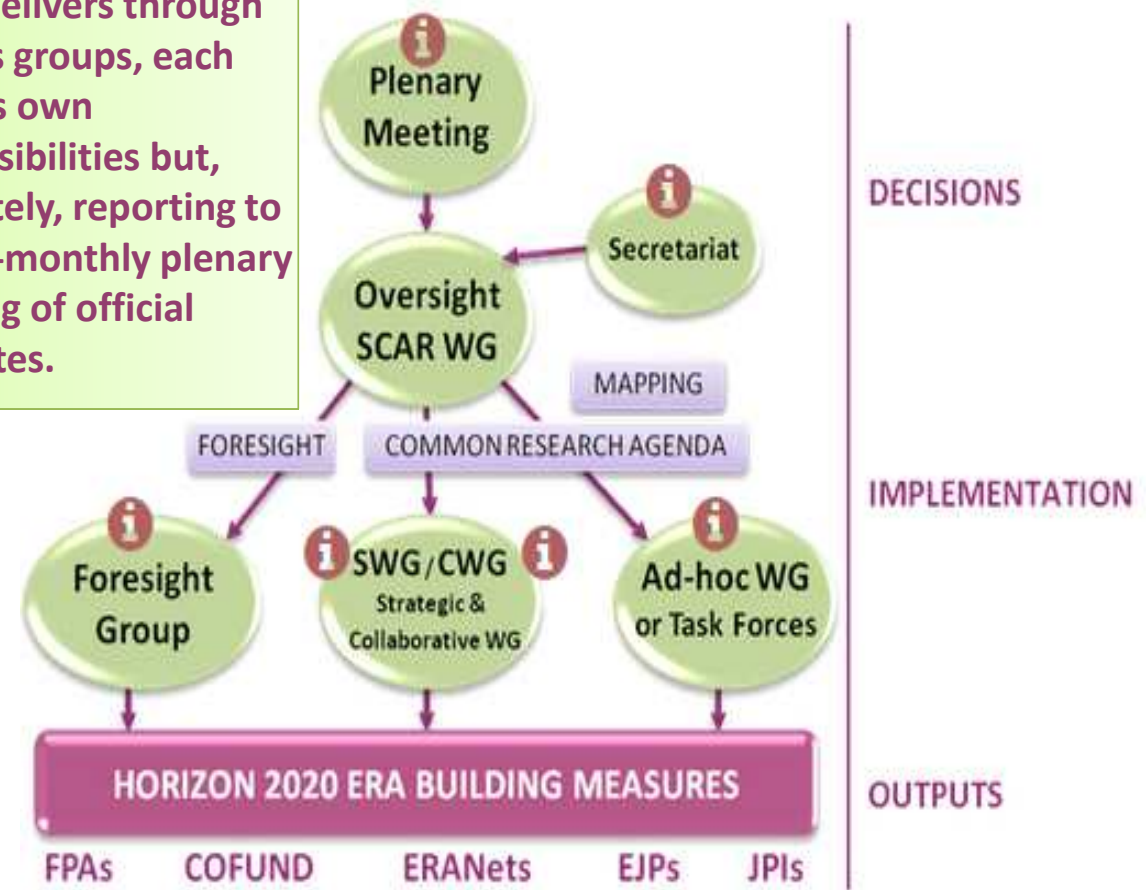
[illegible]elivers through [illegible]s groups, each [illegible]s own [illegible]sibilities but, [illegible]tely, reporting to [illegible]-monthly plenary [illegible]g of official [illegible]tes.

Plenary Meeting

Secretariat

Oversight SCAR WG

MAPPING

FORESIGHT

COMMON RESEARCH AGENDA

Foresight Group

SWG/CWG Strategic & Collaborative WG

Ad-hoc WG or Task Forces

HORIZON 2020 ERA BUILDING MEASURES

FPAs COFUND ERANets EJPs JPIs

DECISIONS

IMPLEMENTATION

OUTPUTS